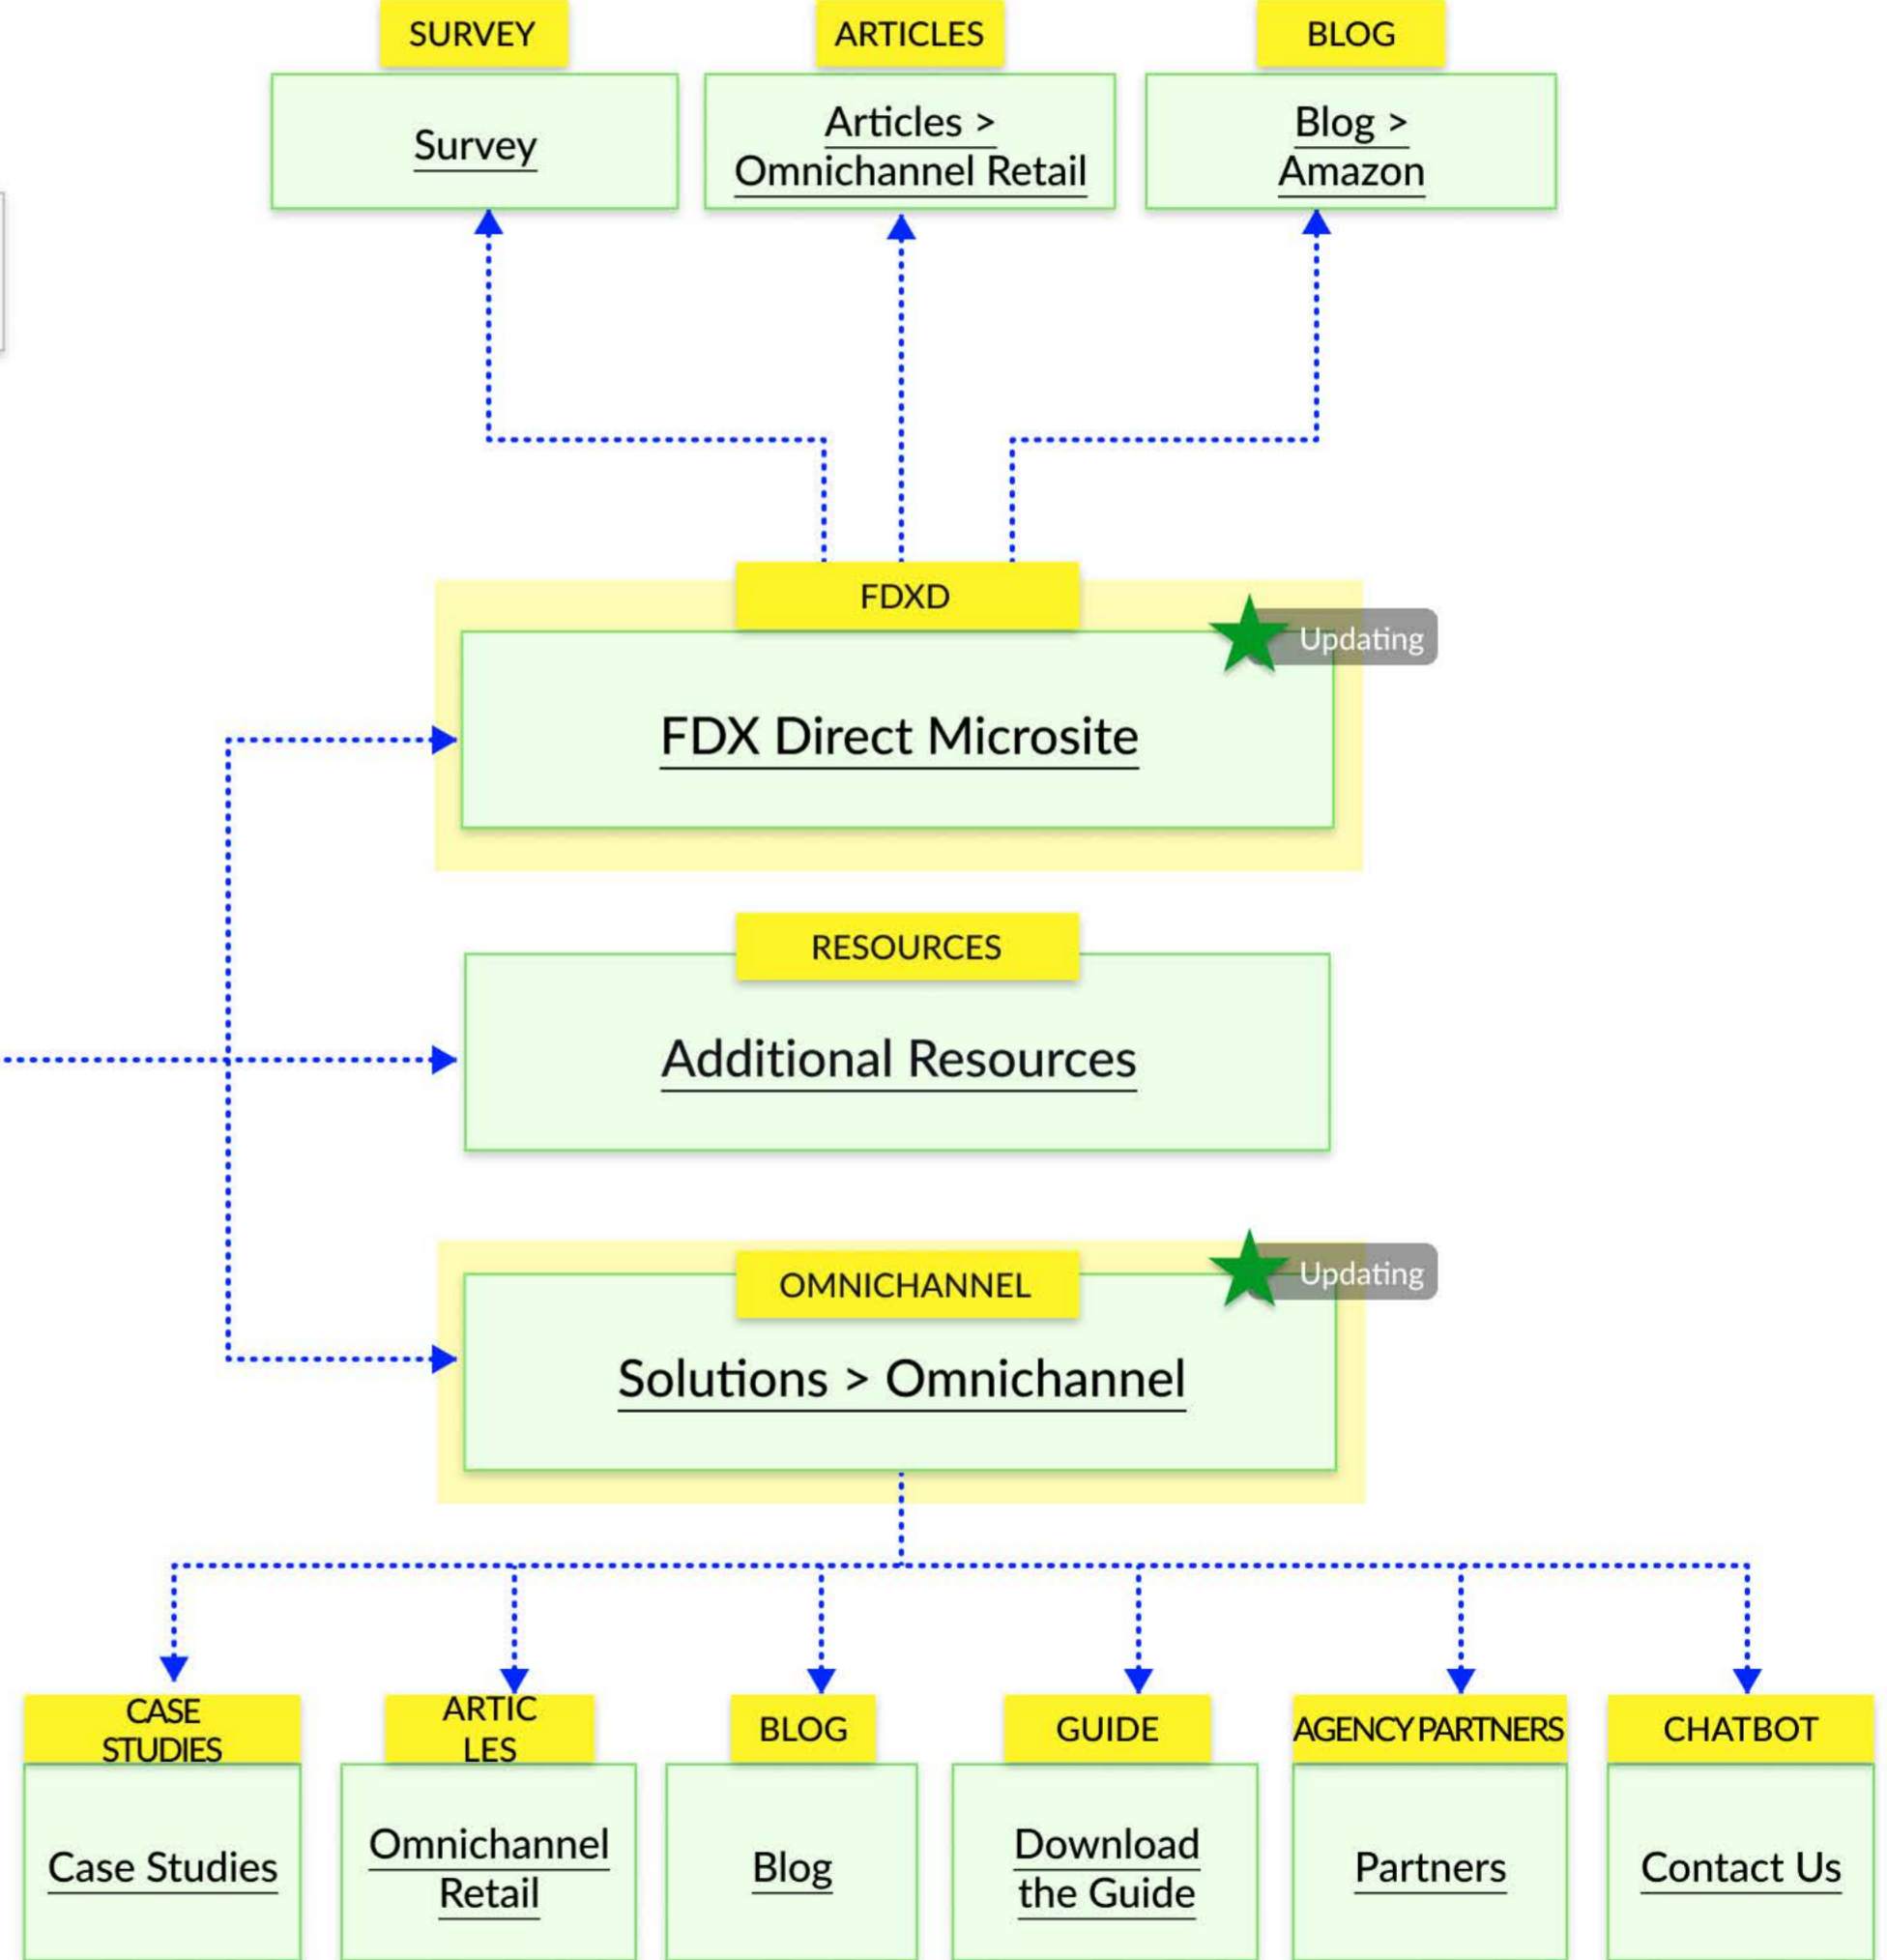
SURVEY

Survey

ARTICLES

Articles > Omnichannel Retail

BLOG

Blog > Amazon

FDXD

Updating

FDX Direct Microsite

RESOURCES

Additional Resources

OMNICHANNEL

Updating

Solutions > Omnichannel

CASE STUDIES

Case Studies

ARTIC LES

Omnichannel Retail

BLOG

Blog

GUIDE

Download the Guide

AGENCY PARTNERS

Partners

CHATBOT

Contact Us